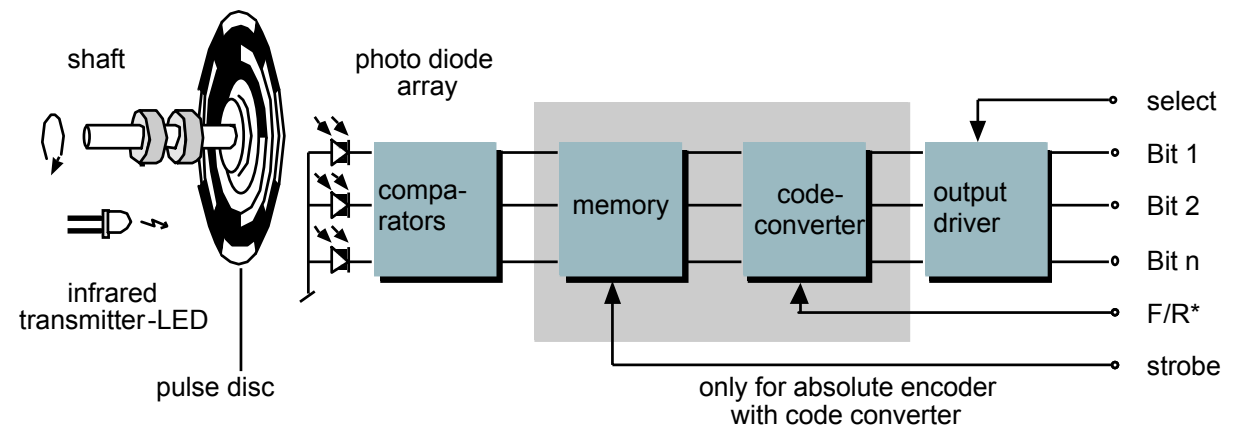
shaft

infrared transmitter-LED

pulse disc

photo diode array

comparators

memory

code-converter

output driver

select

Bit 1

Bit 2

Bit n

F/R*

strobe

only for absolute encoder with code converter